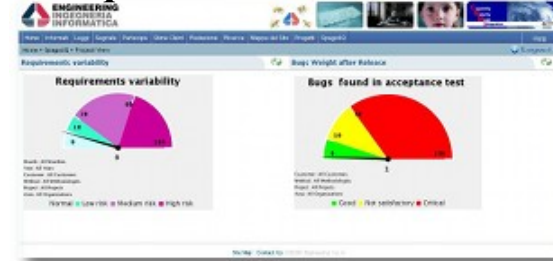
ENGINEERING
INGEGNERIA
INFORMATICA

Home | Internals | Leggi | Segnala | Partecipa | Dieta Clienti | Rendiconti | Ricerca | Mappa del Sito | Progetti | SpagoBI2

Help

Home > SpagoBI > Project View

Requirements variability

Bugs Weight after Release

Requirements variability

15

35

45

100

0

Bugs found in acceptance test

50

70

100

0

1

Normal  Low risk  Medium risk  High risk

Good  Not satisfactory  Critical

Site Map | Contact Us